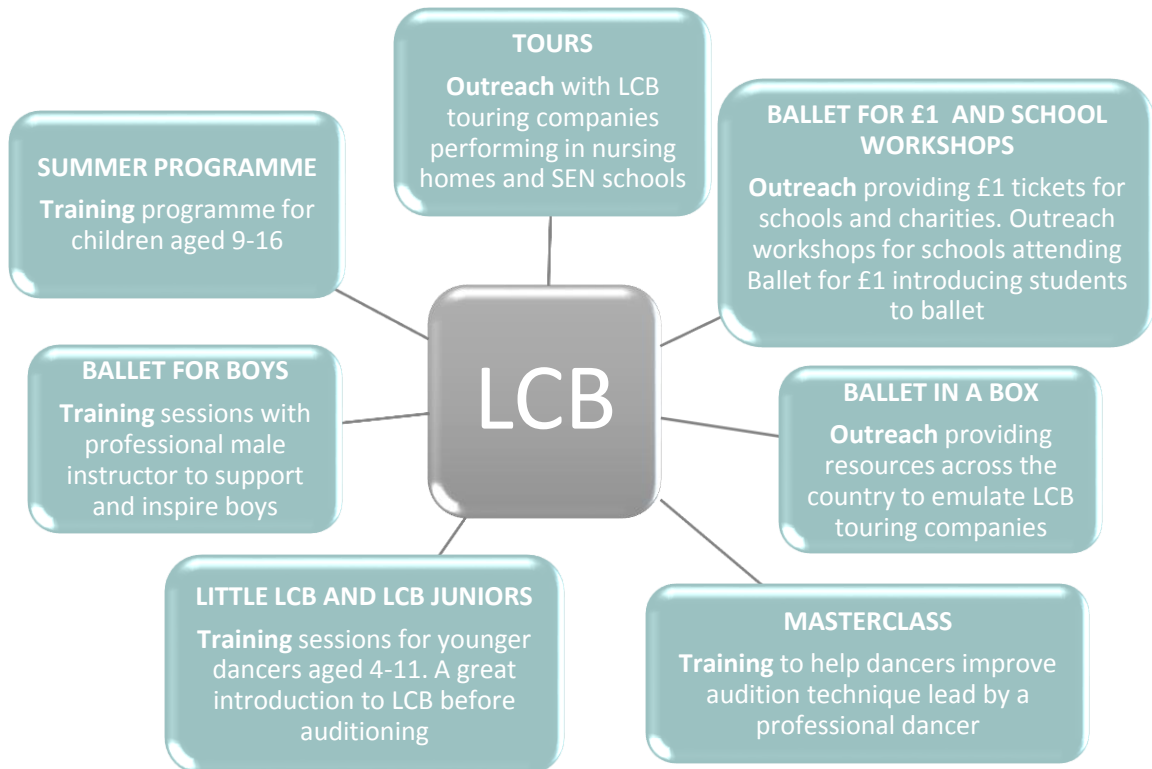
TOURS

Outreach with LCB touring companies performing in nursing homes and SEN schools

SUMMER PROGRAMME

Training programme for children aged 9-16

BALLET FOR £1 AND SCHOOL WORKSHOPS

Outreach providing £1 tickets for schools and charities. Outreach workshops for schools attending Ballet for £1 introducing students to ballet

LCB

BALLET FOR BOYS

Training sessions with professional male instructor to support and inspire boys

BALLET IN A BOX

Outreach providing resources across the country to emulate LCB touring companies

LITTLE LCB AND LCB JUNIORS

Training sessions for younger dancers aged 4-11. A great introduction to LCB before auditioning

MASTERCLASS

Training to help dancers improve audition technique lead by a professional dancer